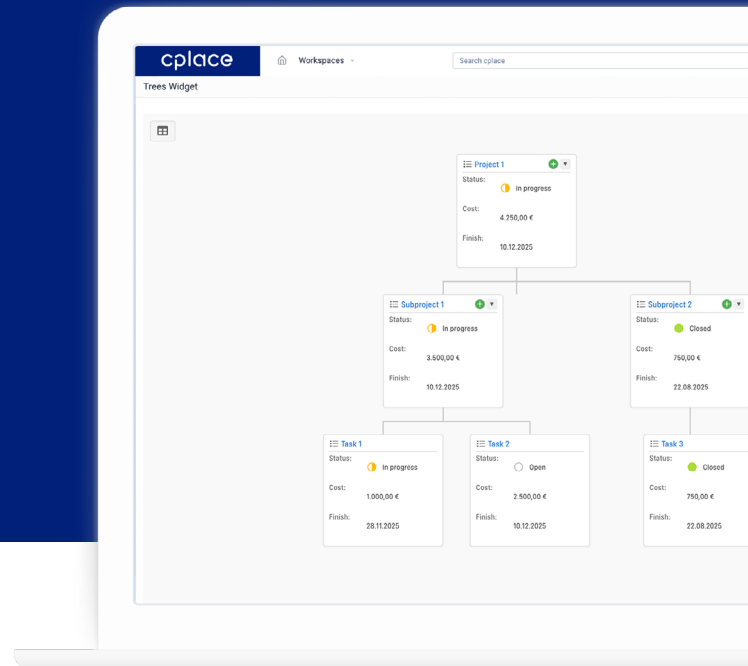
cplace

Workspaces

Search cplace

Trees Widget

Project 1
Status: In progress
Cost: 4.250,00 €
Finish: 10.12.2025

Subproject 1
Status: In progress
Cost: 3.500,00 €
Finish: 10.12.2025

Subproject 2
Status: Closed
Cost: 750,00 €
Finish: 22.08.2025

Task 1
Status: In progress
Cost: 1.000,00 €
Finish: 28.11.2025

Task 2
Status: Open
Cost: 2.500,00 €
Finish: 10.12.2025

Task 3
Status: Closed
Cost: 750,00 €
Finish: 22.08.2025